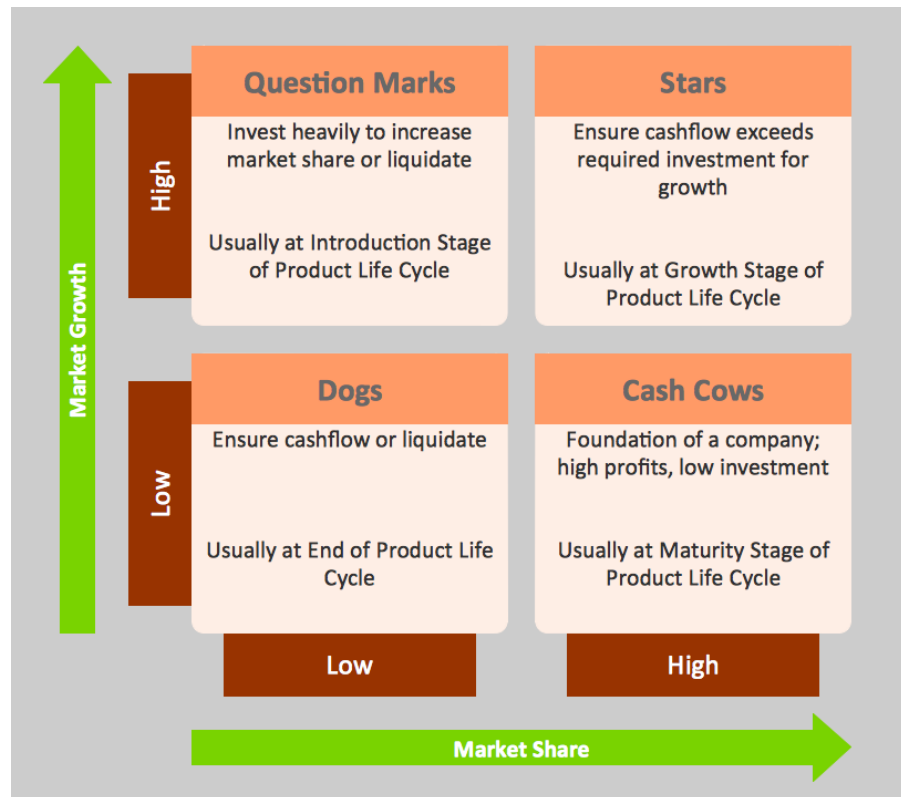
Market Growth

High

Question Marks

Invest heavily to increase market share or liquidate

Usually at Introduction Stage of Product Life Cycle

Stars

Ensure cashflow exceeds required investment for growth

Usually at Growth Stage of Product Life Cycle

Low

Dogs

Ensure cashflow or liquidate

Usually at End of Product Life Cycle

Cash Cows

Foundation of a company; high profits, low investment

Usually at Maturity Stage of Product Life Cycle

Low

High

Market Share